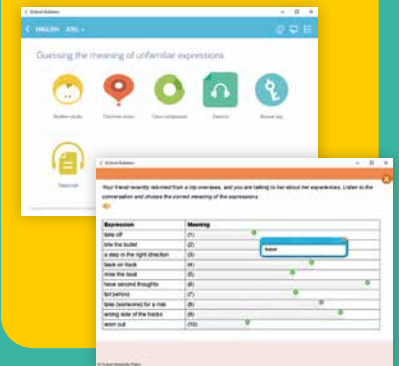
Oxford Solutions

ENGLISH JCXL

Guessing the meaning of unfamiliar expressions

Student study

Teacher notes

Class component

Extend

Answer key

Transcript

Oxford Solutions

Your friend recently returned from a trip overseas, and you are talking to her about her experiences. Listen to the conversation and choose the correct meaning of the expressions.

| Expression | Meaning |
|---|---|
| take off | (1) |
| bite the bullet | (2) |
| a step in the right direction | (3) |
| back on track | (4) |
| miss the boat | (5) |
| have second thoughts | (6) |
| fall behind | (7) |
| take (someone) for a ride | (8) |
| wrong side of the tracks | (9) |
| worn out | (10) |

Submit

© Oxford University Press